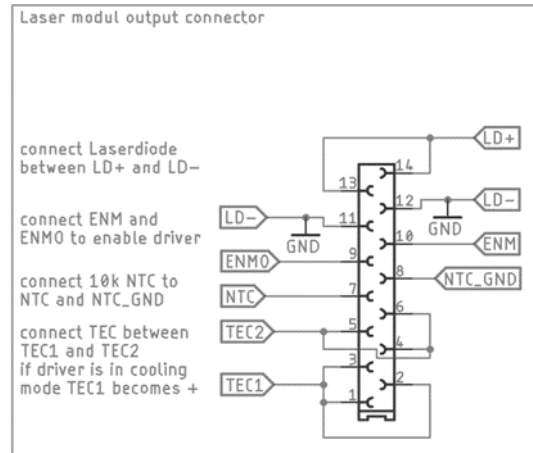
Laser modul output connector

connect Laserdiode between LD+ and LD-

connect ENM and ENMO to enable driver

connect 10k NTC to NTC and NTC_GND

connect TEC between TEC1 and TEC2 if driver is in cooling mode TEC1 becomes +

LD+
14
13
12
LD-
LD-
11
GND
GND
10
ENM
9
ENMO
8
NTC_GND
7
NTC
6
5
TEC2
4
3
2
TEC1
1